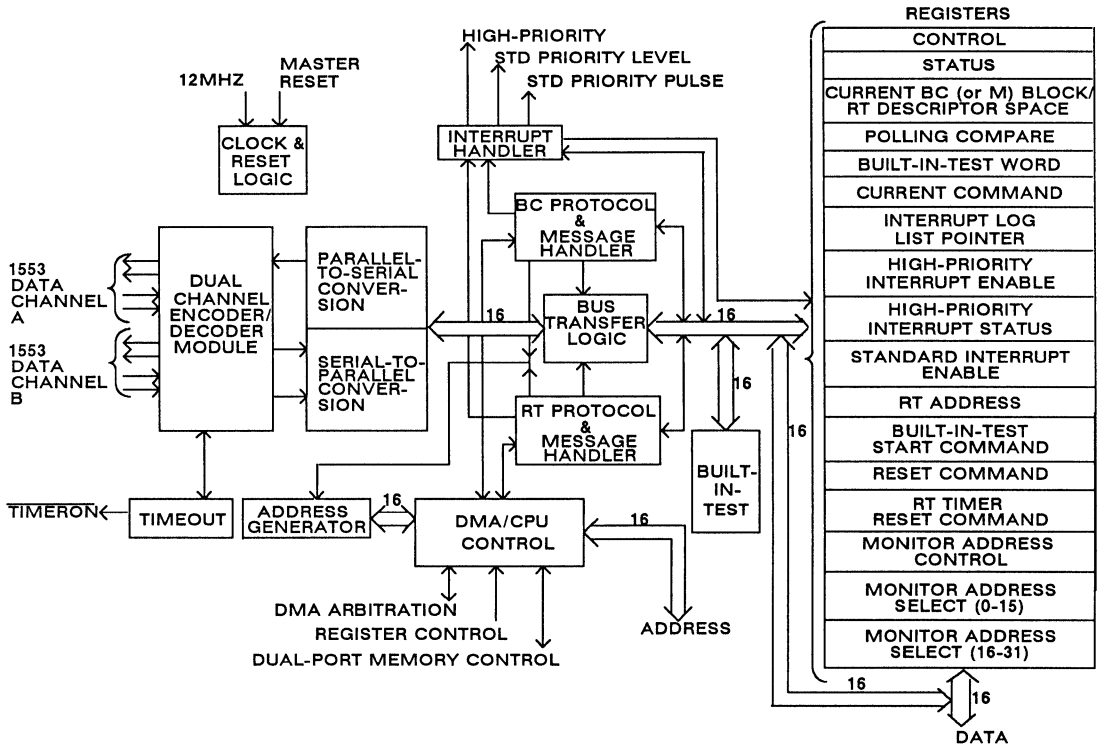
HIGH-PRIORITY
STD PRIORITY LEVEL
STD PRIORITY PULSE

12MHZ
MASTER RESET

CLOCK & RESET LOGIC

INTERRUPT HANDLER

BC PROTOCOL & MESSAGE HANDLER

1553 DATA CHANNEL A

1553 DATA CHANNEL B

DUAL CHANNEL ENCODER/ DECODER MODULE

PARALLEL-TO-SERIAL CONVERSION

SERIAL-TO-PARALLEL CONVERSION

16

BUS TRANSFER LOGIC

16

16

RT PROTOCOL & MESSAGE HANDLER

16

BUILT-IN-TEST

$\overline{TIMERON}$

TIMEOUT

ADDRESS GENERATOR

16

DMA/CPU CONTROL

16

DMA ARBITRATION
REGISTER CONTROL
DUAL-PORT MEMORY CONTROL

ADDRESS

REGISTERS
CONTROL
STATUS
CURRENT BC (or M) BLOCK/ RT DESCRIPTOR SPACE
POLLING COMPARE
BUILT-IN-TEST WORD
CURRENT COMMAND
INTERRUPT LOG LIST POINTER
HIGH-PRIORITY INTERRUPT ENABLE
HIGH-PRIORITY INTERRUPT STATUS
STANDARD INTERRUPT ENABLE
RT ADDRESS
BUILT-IN-TEST START COMMAND
RESET COMMAND
RT TIMER RESET COMMAND
MONITOR ADDRESS CONTROL
MONITOR ADDRESS SELECT (0-15)
MONITOR ADDRESS SELECT (16-31)

16
16
DATA